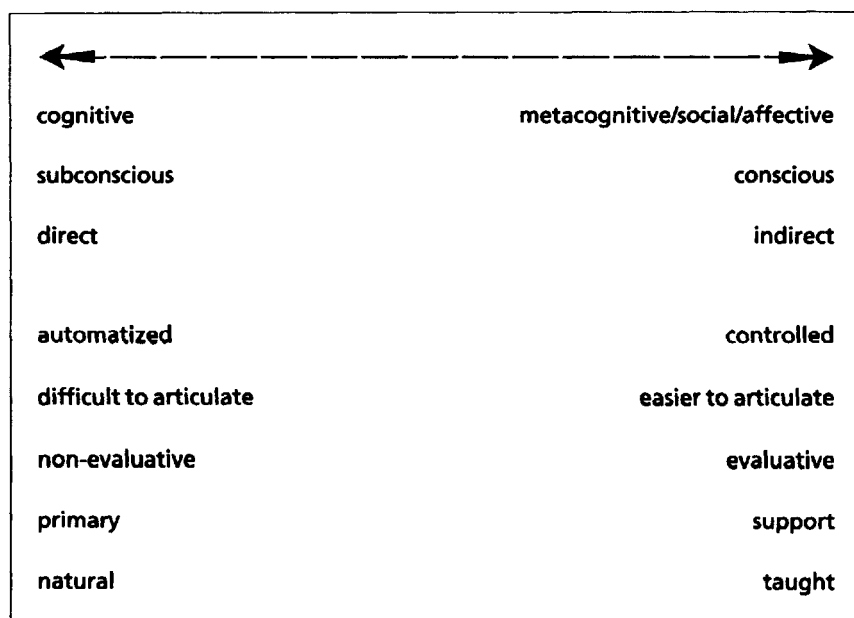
| | |
|---|---|
| cognitive | metacognitive/social/affective |
| subconscious | conscious |
| direct | indirect |
| automatized | controlled |
| difficult to articulate | easier to articulate |
| non-evaluative | evaluative |
| primary | support |
| natural | taught |